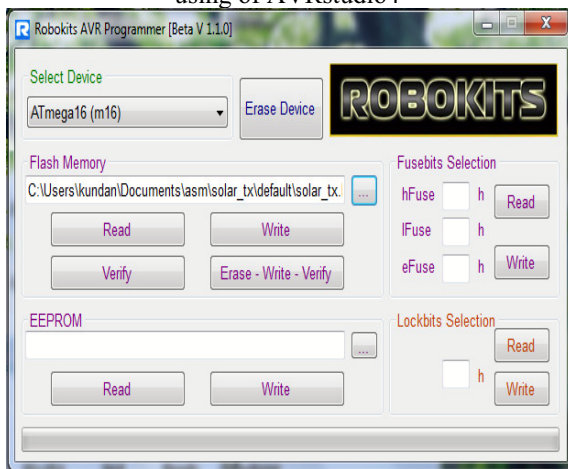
using of AVRstudio .

Robokits AVR Programmer [Beta V 1.1.0]

Select Device

ATmega16 (m16)

Erase Device

ROBOKITS

Flash Memory

C:\Users\kundan\Documents\asm\solar_tx\default\solar_tx.

...

Read

Write

Verify

Erase - Write - Verify

Fusebits Selection

hFuse h

Read

lFuse h

eFuse h

Write

EEPROM

...

Read

Write

Lockbits Selection

Read

h

Write